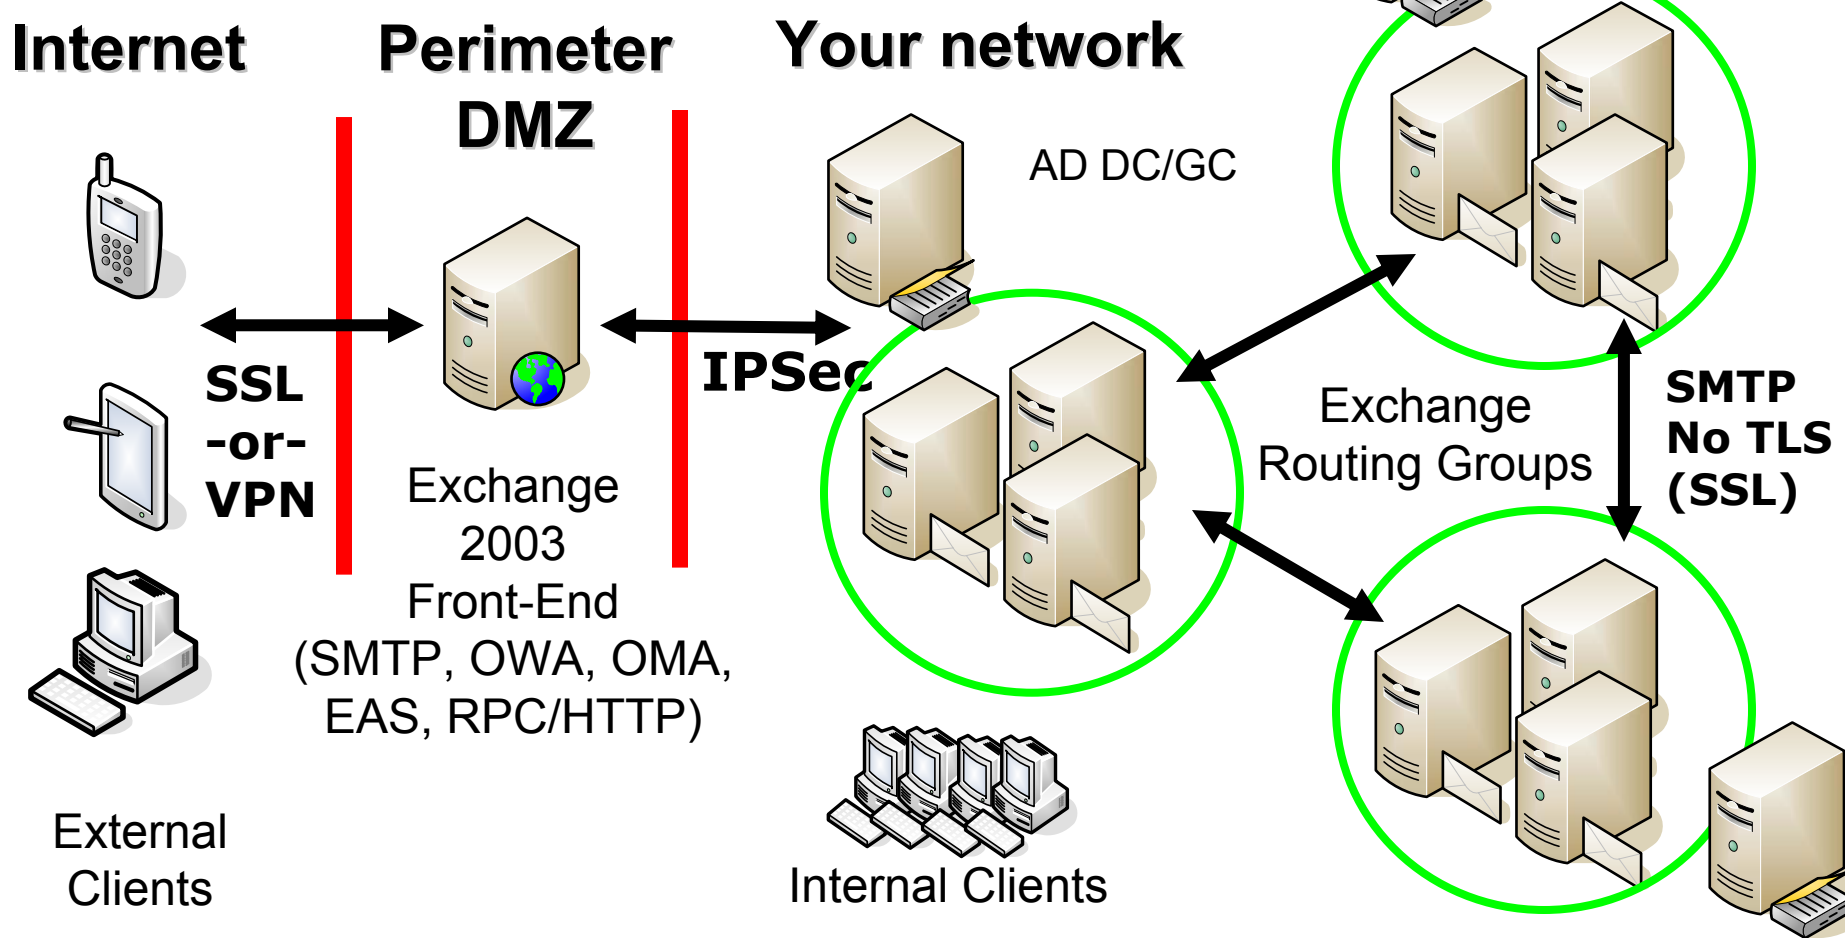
Internet

Perimeter DMZ

Your network

AD DC/GC

SSL -or- VPN

IPSec

Exchange 2003 Front-End (SMTP, OWA, OMA, EAS, RPC/HTTP)

Exchange Routing Groups

SMTP No TLS (SSL)

External Clients

Internal Clients